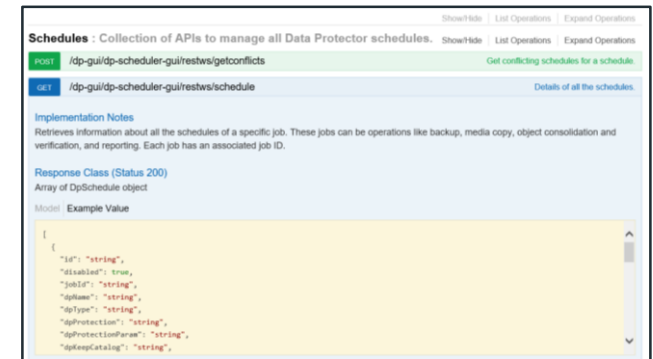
Show/Hide | List Operations | Expand Operations

Schedules : Collection of APIs to manage all Data Protector schedules. Show/Hide | List Operations | Expand Operations

POST /dp-gui/dp-scheduler-gui/restws/getconflicts Get conflicting schedules for a schedule.

GET /dp-gui/dp-scheduler-gui/restws/schedule Details of all the schedules.

Implementation Notes
Retrieves information about all the schedules of a specific job. These jobs can be operations like backup, media copy, object consolidation and verification, and reporting. Each job has an associated job ID.

Response Class (Status 200)
Array of DpSchedule object

Model Example Value

[
  {
    "id": "string",
    "disabled": true,
    "jobId": "string",
    "dpName": "string",
    "dpType": "string",
    "dpProtection": "string",
    "dpProtectionParam": "string",
    "dpKeepCatalog": "string",